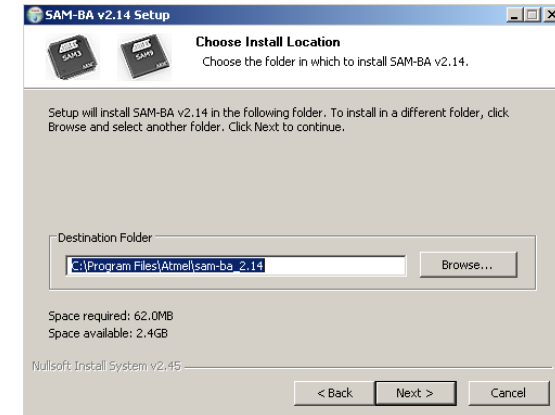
SAM-BA v2.14 Setup

SAM3 SAM9

Choose Install Location

Choose the folder in which to install SAM-BA v2.14.

Setup will install SAM-BA v2.14 in the following folder. To install in a different folder, click Browse and select another folder. Click Next to continue.

Destination Folder

C:\Program Files\Atmel\sam-ba_2.14

Browse...

Space required: 62.0MB

Space available: 2.4GB

Nullsoft Install System v2.45

< Back

Next >

Cancel